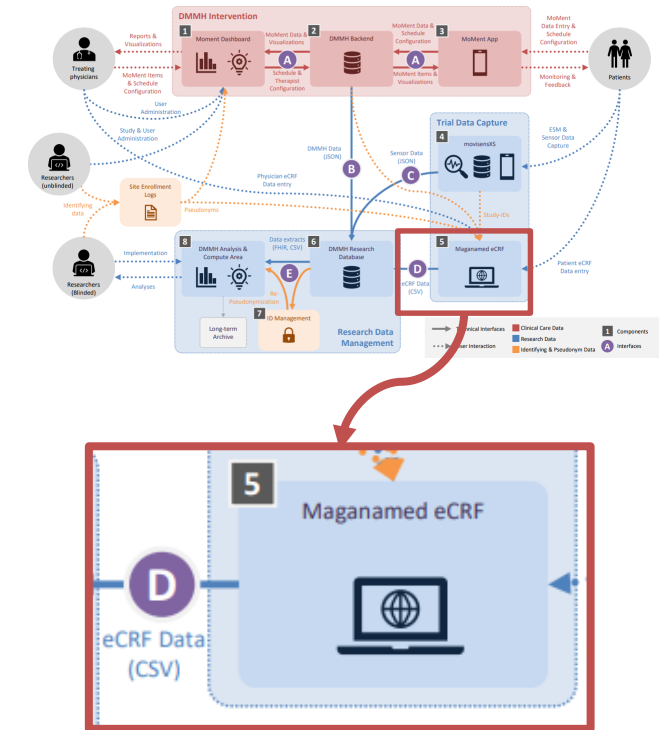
DMMH Intervention

1 Moment Dashboard
2 DMMH Backend
3 MoMent App

Reports & Visualizations
MoMent Items & Schedule Configuration
User Administration
Treating physicians

MoMent Data & Visualizations
A
Schedule & Therapist Configuration

MoMent Data & Schedule Configuration
A
MoMent Items & Visualizations

MoMent Data Entry & Schedule Configuration
Monitoring & Feedback
Patients

ESM & Sensor Data Capture

Study & User Administration
Researchers (unblinded)

DMMH Data (JSON)
B

Trial Data Capture
4 movisensXS
Sensor Data (JSON)
C

Physician eCRF Data entry

Site Enrollment Logs
Identifying data
Pseudonyms
Study IDs

Researchers (Blinded)
Implementation
Analyses

8 DMMH Analysis & Compute Area
Data extracts (FHIR, CSV)
E
Re-Pseudonymization
6 DMMH Research Database
7 ID Management
Long-term Archive

D
eCRF Data (CSV)
5 Maganamed eCRF
Patient eCRF Data entry

Research Data Management

Technical Interfaces
User Interaction
Clinical Care Data
Research Data
Identifying & Pseudonym Data
1 Components
A Interfaces

5
Maganamed eCRF
D
eCRF Data (CSV)